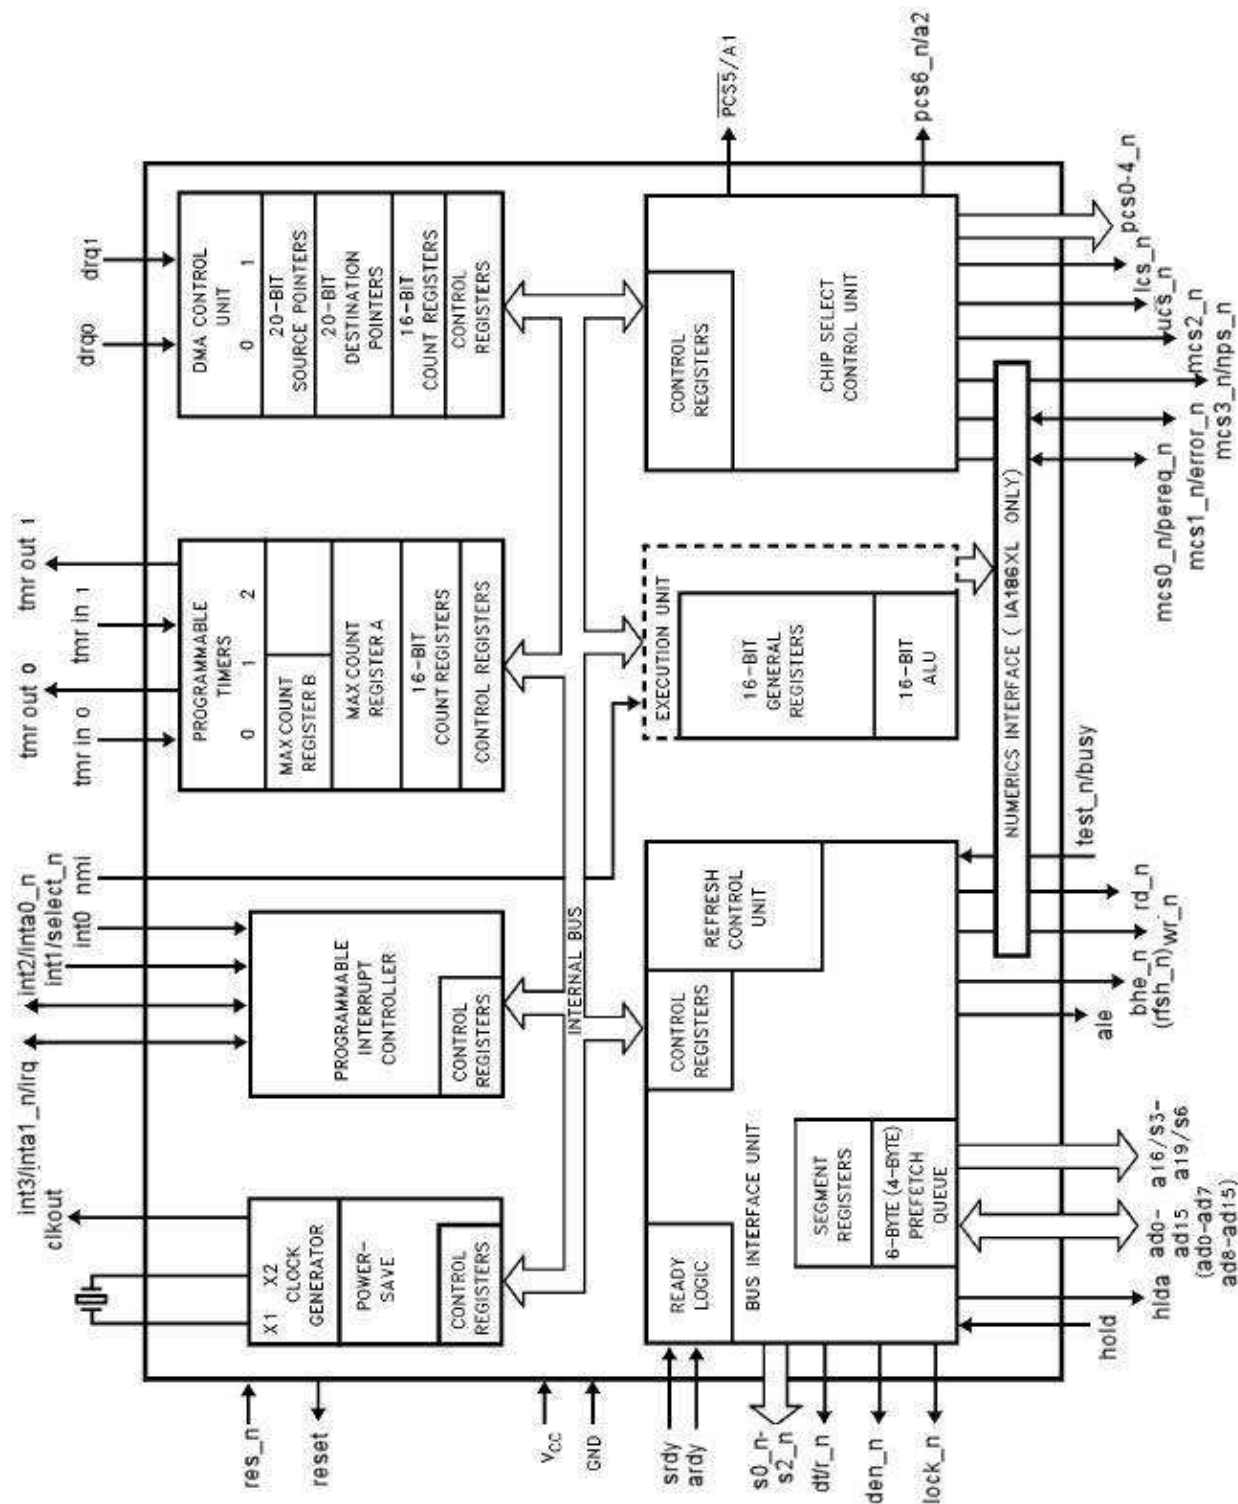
drq0
drq1
DMA CONTROL UNIT
0 1
20-BIT SOURCE POINTERS
20-BIT DESTINATION POINTERS
16-BIT COUNT REGISTERS
CONTROL REGISTERS

$\overline{PCS5}$/A1
pcs6_n/a2
pcs0-4_n
lcs_n
ucs_n
mcs2_n
mcs3_n/nps_n
mcs1_n/error_n
mcs0_n/pereq_n

CONTROL REGISTERS
CHIP SELECT CONTROL UNIT

tmr out 1
tmr in 1
tmr out 0
tmr in 0
PROGRAMMABLE TIMERS
0 1 2
MAX COUNT REGISTER B
MAX COUNT REGISTER A
16-BIT COUNT REGISTERS
CONTROL REGISTERS

EXECUTION UNIT
16-BIT GENERAL REGISTERS
16-BIT ALU

NUMERICS INTERFACE ( IA186XL ONLY)

int3/inta1_n/irq
int2/inta0_n
int1/select_n
int0
nmi
PROGRAMMABLE INTERRUPT CONTROLLER
CONTROL REGISTERS

INTERNAL BUS

REFRESH CONTROL UNIT
CONTROL REGISTERS
test_n/busy
rd_n
wr_n
bhe_n (rfsh_n)
ale

clkout
X1 X2 CLOCK GENERATOR
POWER-SAVE
CONTROL REGISTERS

READY LOGIC
BUS INTERFACE UNIT
SEGMENT REGISTERS
6-BYTE (4-BYTE) PREFETCH QUEUE
a16/s3-a19/s6
ad0-ad15 (ad0-ad7 ad8-ad15)
hlda
hold

res_n
reset
$V_{CC}$
GND
srdy
ardy
s0_n-s2_n
dt/r_n
den_n
lock_n